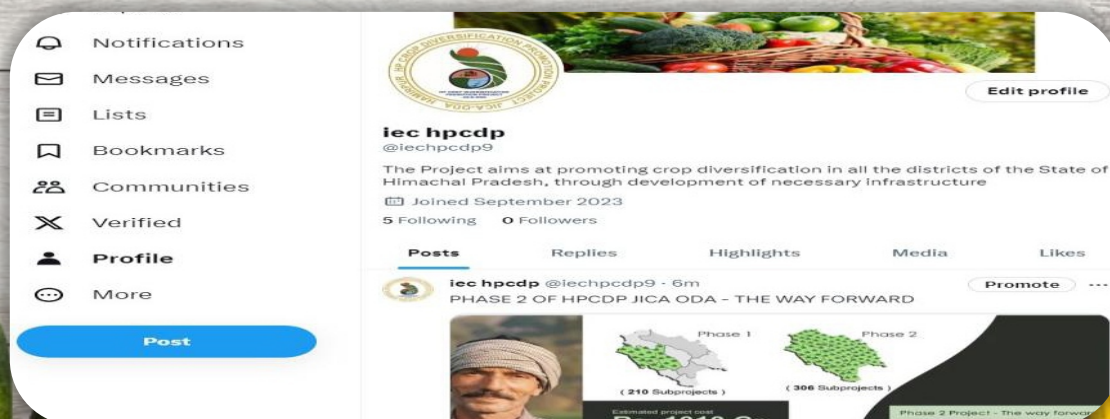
Notifications
Messages
Lists
Bookmarks
Communities
Verified
Profile
More
Post

HP CROP DIVERSIFICATION PROMOTION PROJECT
JICA-ODA

Edit profile

iec hpcdp
@iechpcdp9

The Project aims at promoting crop diversification in all the districts of the State of Himachal Pradesh, through development of necessary infrastructure

Joined September 2023

5 Following 0 Followers

Posts Replies Highlights Media Likes

iec hpcdp @iechpcdp9 · 6m
Promote
PHASE 2 OF HPCDP JICA ODA - THE WAY FORWARD

Phase 1
(210 Subprojects)
Phase 2
(306 Subprojects)
Estimated project cost
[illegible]
Phase 2 Project - The way forwa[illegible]